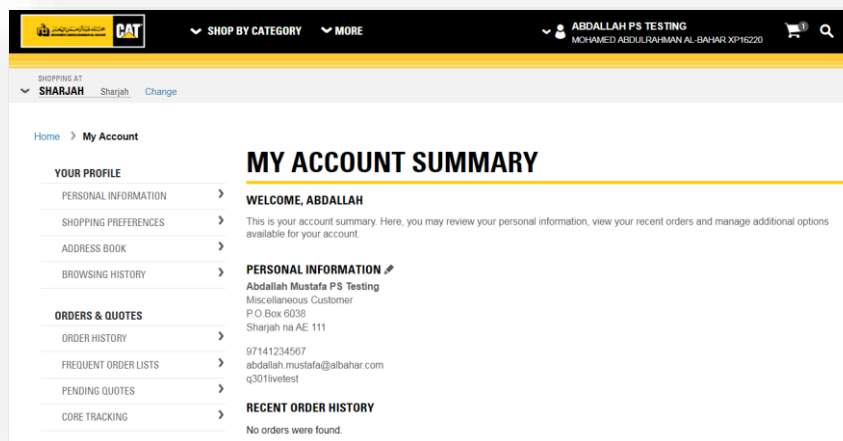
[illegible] CAT

SHOP BY CATEGORY

MORE

ABDALLAH PS TESTING
MOHAMED ABDULRAHMAN AL-BAHAR XP16220

1

SHOPPING AT
SHARJAH Sharjah Change

Home > My Account

YOUR PROFILE
PERSONAL INFORMATION
SHOPPING PREFERENCES
ADDRESS BOOK
BROWSING HISTORY

ORDERS & QUOTES
ORDER HISTORY
FREQUENT ORDER LISTS
PENDING QUOTES
CORE TRACKING

MY ACCOUNT SUMMARY

WELCOME, ABDALLAH

This is your account summary. Here, you may review your personal information, view your recent orders and manage additional options available for your account.

PERSONAL INFORMATION

Abdallah Mustafa PS Testing
Miscellaneous Customer
P.O.Box 6038
Sharjah na AE 111

97141234567
abdallah.mustafa@albahar.com
q301livetest

RECENT ORDER HISTORY

No orders were found.